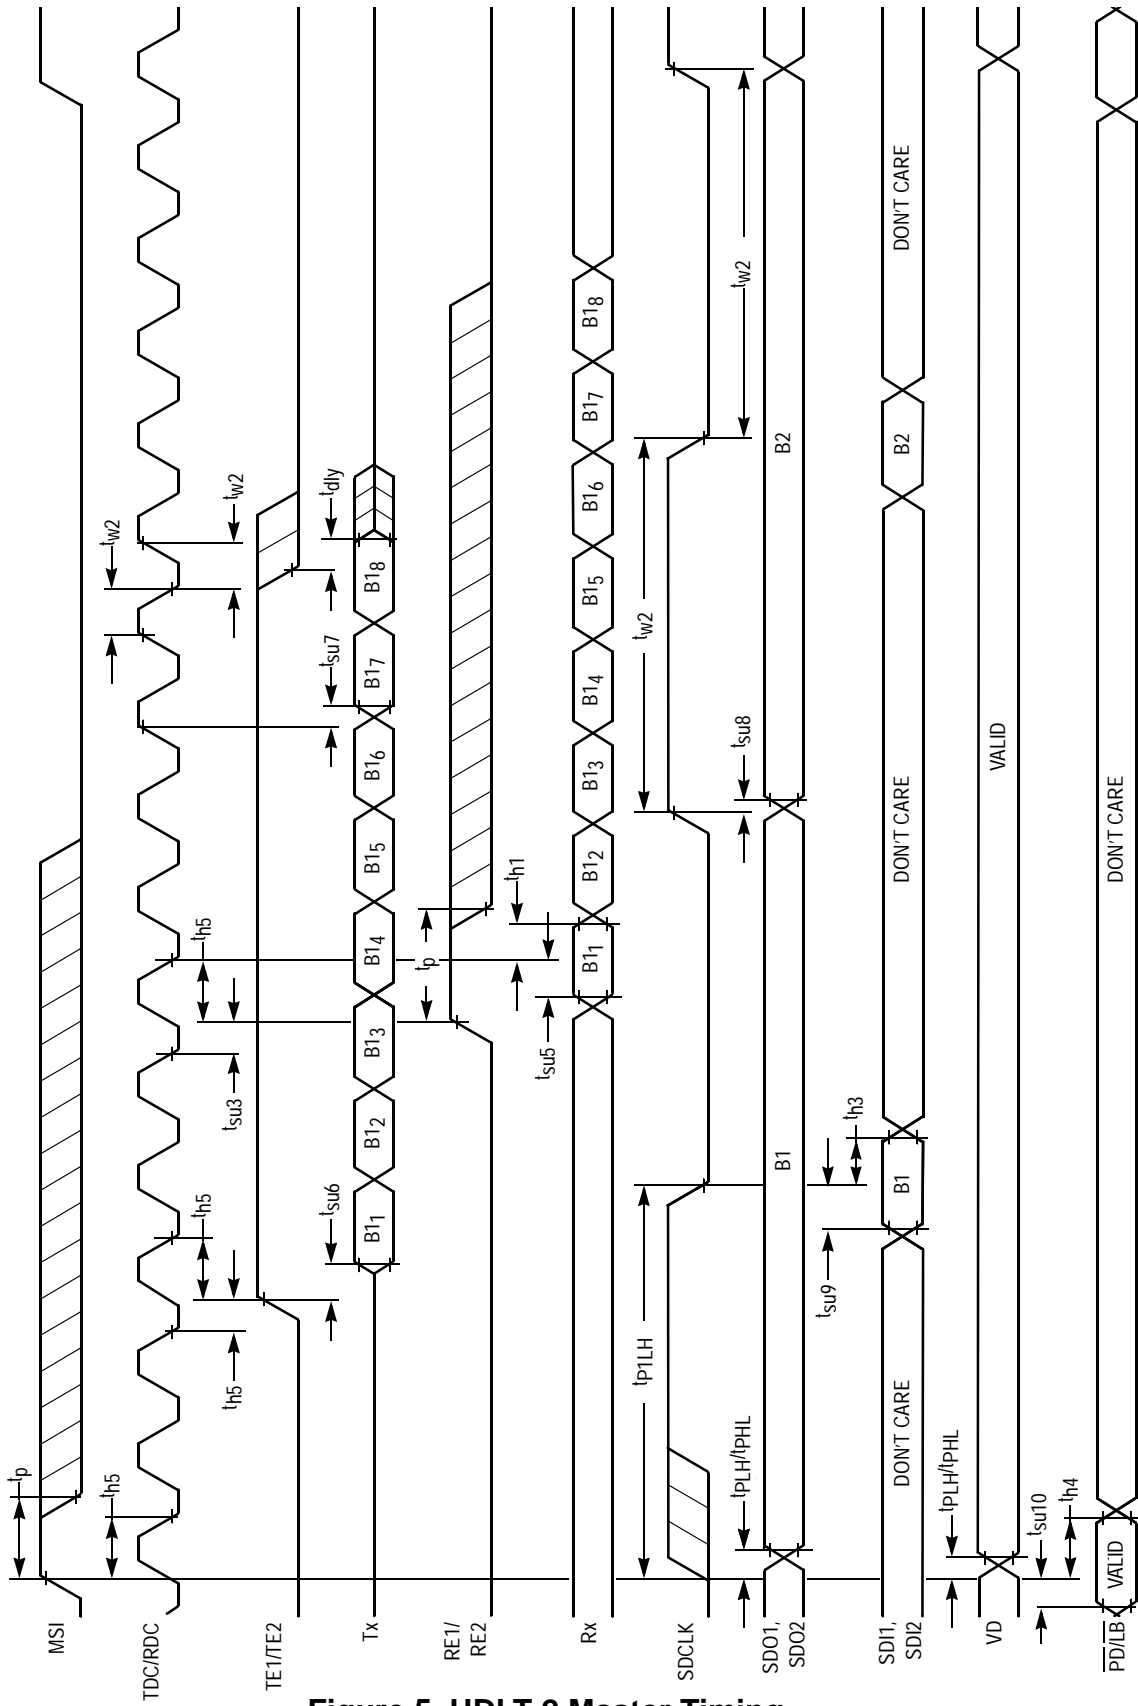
MSI
TDC/RDC
TE1/TE2
Tx
RE1/ RE2
Rx
SDCLK
SDO1, SDO2
SDI1, SDI2
VD
$\overline{PD}/\overline{LB}$

$t_p$
$t_{h5}$
$t_{h5}$
$t_{h5}$
$t_{su3}$
$t_{h5}$
$t_{w2}$
$t_{w2}$
$t_{su6}$
$t_{su7}$
$t_{dly}$
$B1_1$
$B1_2$
$B1_3$
$B1_4$
$B1_5$
$B1_6$
$B1_7$
$B1_8$
$t_p$
$t_{h1}$
$t_{su5}$
$B1_1$
$B1_2$
$B1_3$
$B1_4$
$B1_5$
$B1_6$
$B1_7$
$B1_8$
$t_{P1LH}$
$t_{w2}$
$t_{w2}$
$t_{PLH}/t_{PHL}$
$t_{su8}$
B1
B2
$t_{su9}$
$t_{h3}$
DON'T CARE
B1
DON'T CARE
B2
DON'T CARE
$t_{PLH}/t_{PHL}$
VALID
$t_{su10}$
$t_{h4}$
VALID
DON'T CARE

Figure 5. UDLT-2 Master Timing